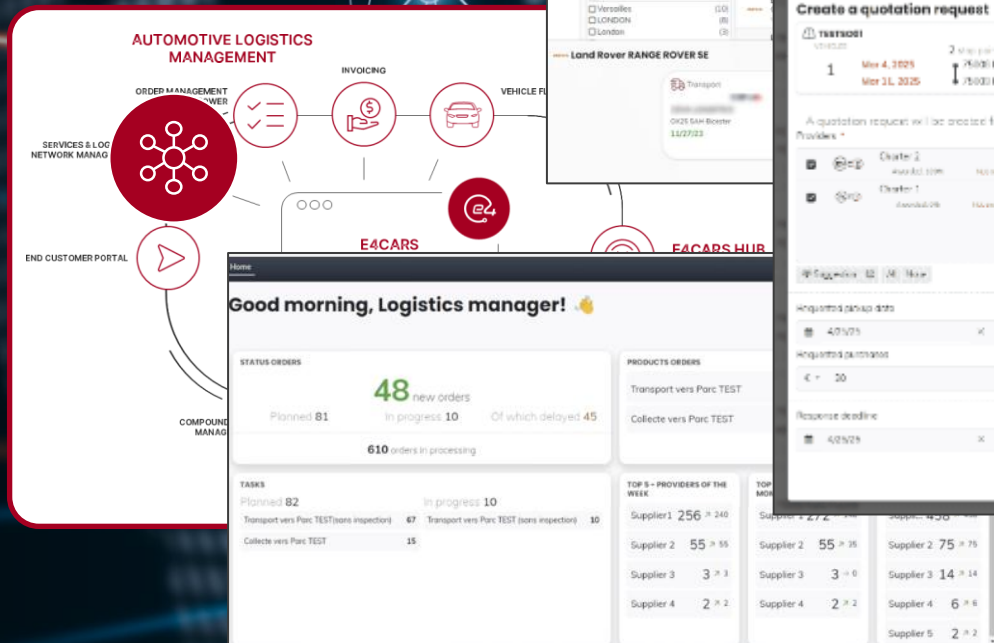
AUTOMOTIVE LOGISTICS MANAGEMENT

ORDER MANAGEMENT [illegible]OWER

INVOICING

VEHICLE FL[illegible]

SERVICES & LOG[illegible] NETWORK MANAG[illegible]

END CUSTOMER PORTAL

COMPOUND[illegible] MANAG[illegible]

E4CARS

E4CARS HUB

Versailles (10)
LONDON (8)
London (3)

Land Rover RANGE ROVER SE

Transport

OX25 SAH Bicester
11/27/23

Create a quotation request

TEST001

1

Mar 4, 2025
Mar 31, 2025

A quotation request will be created f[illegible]

Providers *

Charter 2

Charter 1

Requested pickup date
4/25/25

Requested purchase
€ 30

Response deadline
4/25/25

Home

Good morning, Logistics manager! 👋

STATUS ORDERS

48 new orders

Planned 81
In progress 10
Of which delayed 45

610 orders in processing

PRODUCTS ORDERS

Transport vers Parc TEST

Collecte vers Parc TEST

TASKS

Planned 82
In progress 10

Transport vers Parc TEST(sans inspection) 67
Transport vers Parc TEST (sans inspection) 10
Collecte vers Parc TEST 15

TOP 5 - PROVIDERS OF THE WEEK

Supplier1 256 ↗ 240
Supplier 2 55 ↗ 55
Supplier 3 3 ↗ 3
Supplier 4 2 ↗ 2

TOP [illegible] MO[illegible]

Supplier 1 272
Supplier 2 55 ↗ 35
Supplier 3 3 ↗ 0
Supplier 4 2 ↗ 2

Supplier1 458
Supplier 2 75 ↗ 75
Supplier 3 14 ↗ 14
Supplier 4 6 ↗ 6
Supplier 5 2 ↗ 2